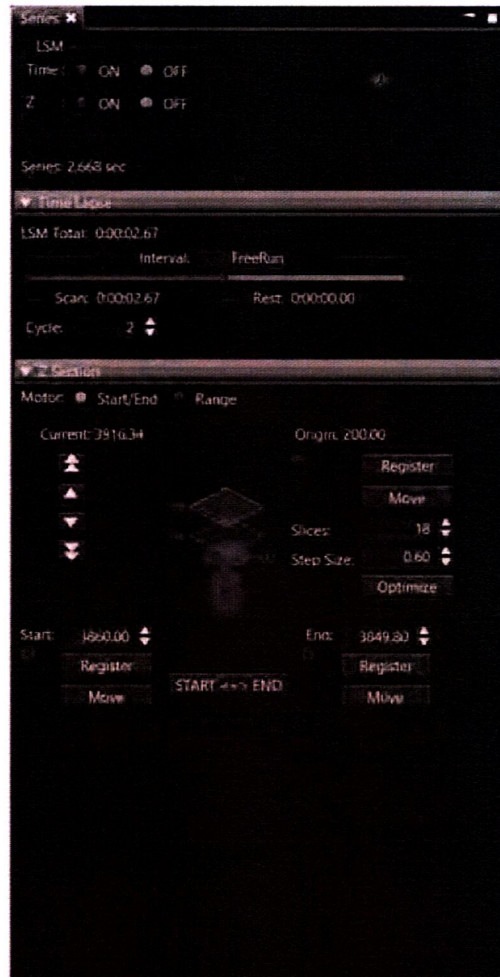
Series ✖

LSM

Time : ON OFF

Z : ON OFF

Series: 2.668 sec

▼ Time Lapse

LSM Total: 0:00:02.67

Interval FreeRun

Scan: 0:00:02.67 Rest: 0:00:00.00

Cycle: 2

▼ Z Section

Motor: Start/End Range

Current: 3916.34 Origin: 200.00

Register

Move

Slices: 18

Step Size: 0.60

Optimize

Start: 3860.00 End: 3849.80

Register Register

Move START <==> END Move